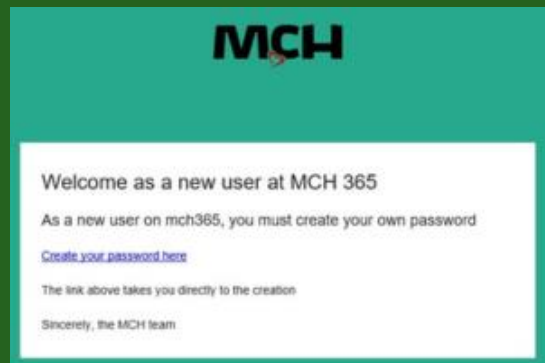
MCH

Welcome as a new user at MCH 365

As a new user on mch365, you must create your own password

Create your password here

The link above takes you directly to the creation

Sincerely, the MCH team